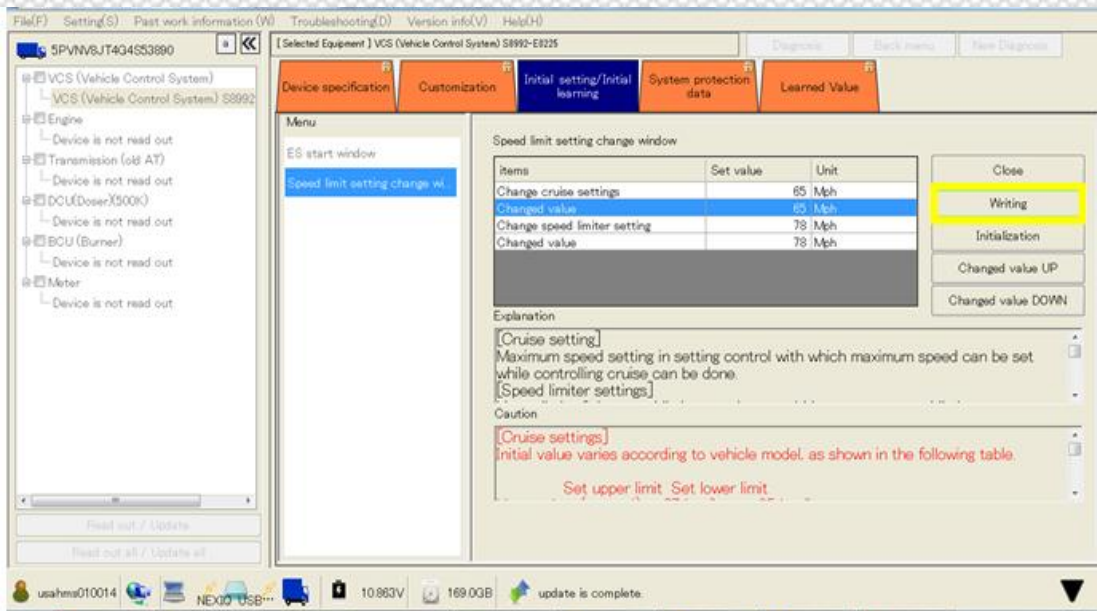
File(F) Setting(S) Past work information (W) Troubleshooting(D) Version info(V) Help(H)

5PVNV8JT4G4S53890

[Selected Equipment] VCS (Vehicle Control System) S8992-E0225

Diagnosis Back menu New Diagnosis

VCS (Vehicle Control System)
VCS (Vehicle Control System) S8992
Engine
Device is not read out
Transmission (old AT)
Device is not read out
DCU(Doser)(500K)
Device is not read out
BCU (Burner)
Device is not read out
Meter
Device is not read out

Read out / Update
Read out all / Update all

Device specification | Customization | Initial setting/Initial learning | System protection data | Learned Value

Menu
ES start window
Speed limit setting change wi...

Speed limit setting change window

| items | Set value | Unit |
|---|---|---|
| Change cruise settings | 65 | Mph |
| Changed value | 65 | Mph |
| Change speed limiter setting | 78 | Mph |
| Changed value | 78 | Mph |

Close
Writing
Initialization
Changed value UP
Changed value DOWN

Explanation
[Cruise setting]
Maximum speed setting in setting control with which maximum speed can be set while controlling cruise can be done.
[Speed limiter settings]

Caution
[Cruise settings]
Initial value varies according to vehicle model, as shown in the following table.

Set upper limit Set lower limit

usahms010014 NEXIQ USB... 10.863V 169.0GB update is complete.